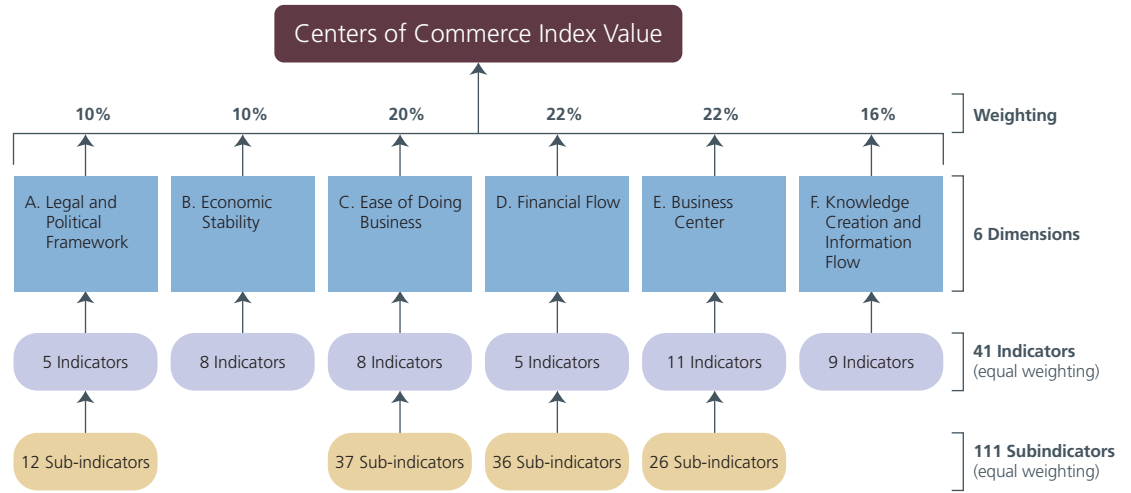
Centers of Commerce Index Value

10%
10%
20%
22%
22%
16%

Weighting

A. Legal and Political Framework
B. Economic Stability
C. Ease of Doing Business
D. Financial Flow
E. Business Center
F. Knowledge Creation and Information Flow

6 Dimensions

5 Indicators
8 Indicators
8 Indicators
5 Indicators
11 Indicators
9 Indicators

41 Indicators (equal weighting)

12 Sub-indicators
37 Sub-indicators
36 Sub-indicators
26 Sub-indicators

111 Subindicators (equal weighting)